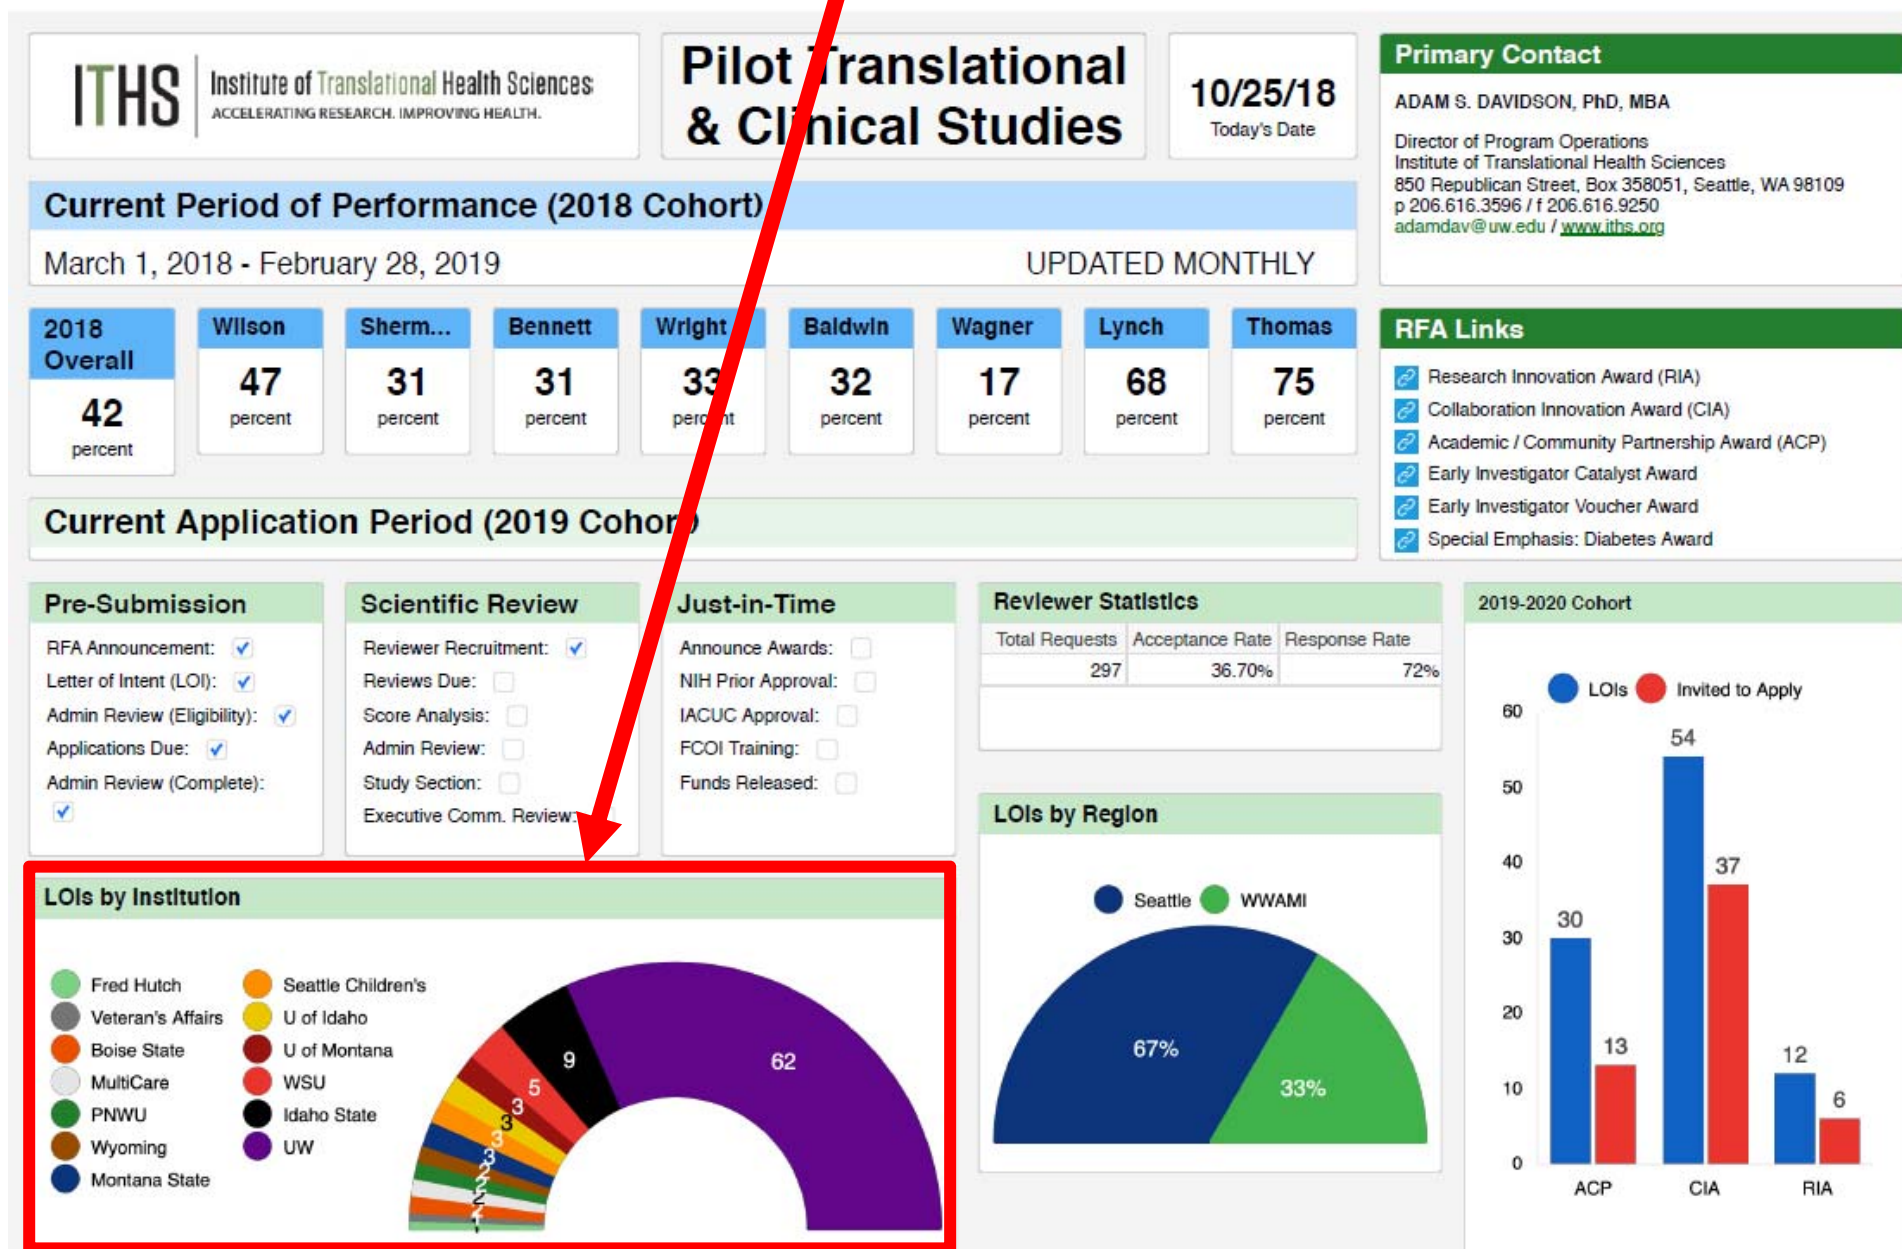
ITHS Institute of Translational Health Sciences
ACCELERATING RESEARCH. IMPROVING HEALTH.

Pilot Translational & Clinical Studies

10/25/18
Today's Date

Primary Contact

ADAM S. DAVIDSON, PhD, MBA

Director of Program Operations
Institute of Translational Health Sciences
850 Republican Street, Box 358051, Seattle, WA 98109
p 206.616.3596 / f 206.616.9250
adamdav@uw.edu / www.iths.org

Current Period of Performance (2018 Cohort)

March 1, 2018 - February 28, 2019

UPDATED MONTHLY

| 2018 Overall | Wilson | Sherm... | Bennett | Wright | Baldwin | Wagner | Lynch | Thomas |
|---|---|---|---|---|---|---|---|---|
| 42 percent | 47 percent | 31 percent | 31 percent | 33 percent | 32 percent | 17 percent | 68 percent | 75 percent |

RFA Links

Research Innovation Award (RIA)
Collaboration Innovation Award (CIA)
Academic / Community Partnership Award (ACP)
Early Investigator Catalyst Award
Early Investigator Voucher Award
Special Emphasis: Diabetes Award

Current Application Period (2019 Cohort)

Pre-Submission

RFA Announcement:
Letter of Intent (LOI):
Admin Review (Eligibility):
Applications Due:
Admin Review (Complete):

Scientific Review

Reviewer Recruitment:
Reviews Due:
Score Analysis:
Admin Review:
Study Section:
Executive Comm. Review:

Just-in-Time

Announce Awards:
NIH Prior Approval:
IACUC Approval:
FCOI Training:
Funds Released:

Reviewer Statistics

| Total Requests | Acceptance Rate | Response Rate |
|---|---|---|
| 297 | 36.70% | 72% |

LOIs by Region

Seattle WWAMI

67%
33%

2019-2020 Cohort

LOIs Invited to Apply

60
50
40
30
20
10
0

30 13 54 37 12 6

ACP CIA RIA

LOIs by Institution

Fred Hutch
Veteran's Affairs
Boise State
MultiCare
PNWU
Wyoming
Montana State
Seattle Children's
U of Idaho
U of Montana
WSU
Idaho State
UW

62
9
5
3
3
3
3
2
2
2
1